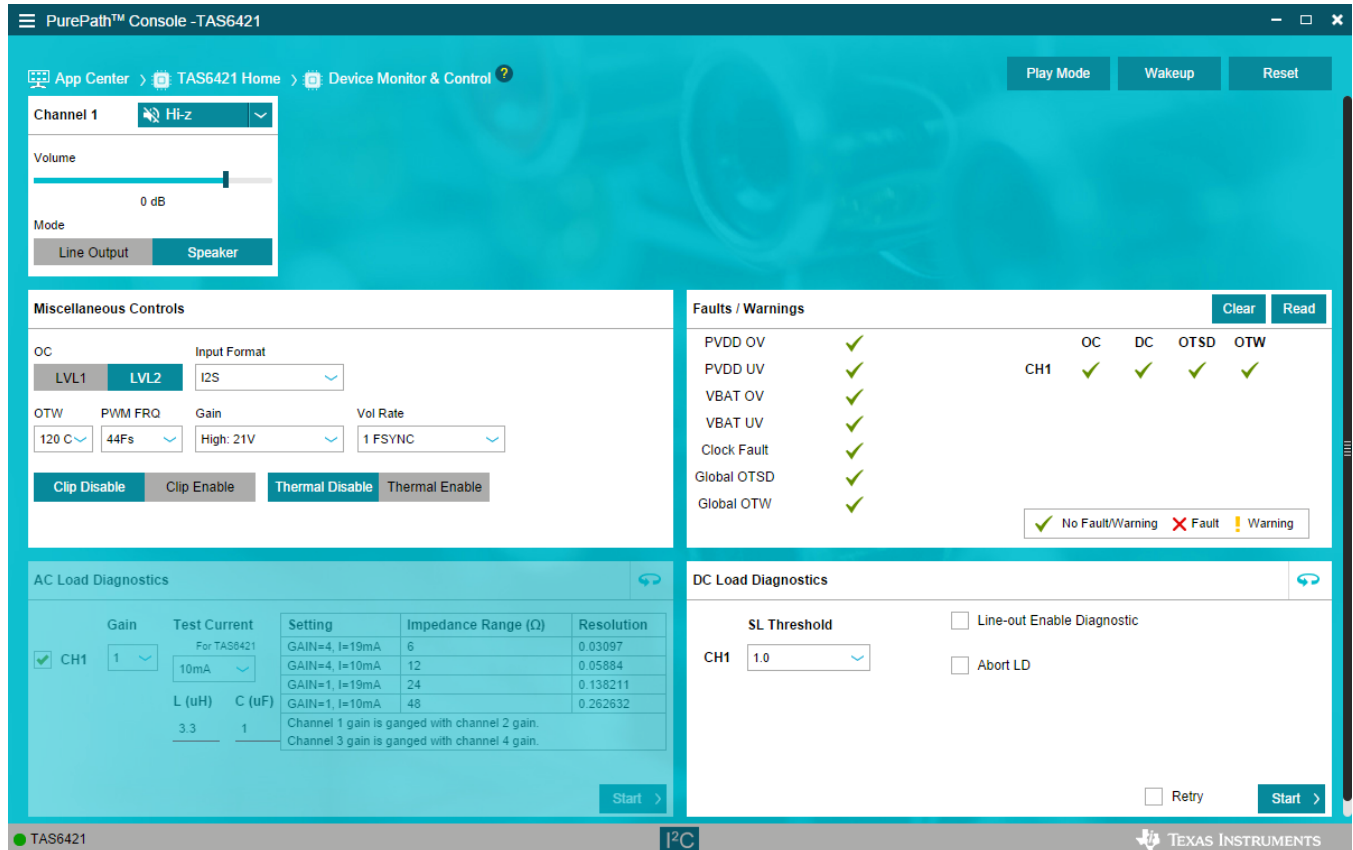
PurePath™ Console -TAS6421

App Center › TAS6421 Home › Device Monitor & Control ?

Play Mode Wakeup Reset

Channel 1 Hi-z

Volume

0 dB

Mode

Line Output Speaker

Miscellaneous Controls

OC
LVL1 LVL2

Input Format
I2S

OTW
120 C

PWM FRQ
44Fs

Gain
High: 21V

Vol Rate
1 FSYNC

Clip Disable Clip Enable Thermal Disable Thermal Enable

Faults / Warnings

Clear Read

PVDD OV
PVDD UV
VBAT OV
VBAT UV
Clock Fault
Global OTSD
Global OTW

OC DC OTSD OTW
CH1

No Fault/Warning Fault Warning

AC Load Diagnostics

CH1

Gain
1

Test Current
For TAS6421
10mA

L (uH) C (uF)
3.3 1

| Setting | Impedance Range (Ω) | Resolution |
|---|---|---|
| GAIN=4, I=19mA | 6 | 0.03097 |
| GAIN=4, I=10mA | 12 | 0.05884 |
| GAIN=1, I=19mA | 24 | 0.138211 |
| GAIN=1, I=10mA | 48 | 0.262632 |

Channel 1 gain is ganged with channel 2 gain.
Channel 3 gain is ganged with channel 4 gain.

Start

DC Load Diagnostics

SL Threshold
CH1 1.0

Line-out Enable Diagnostic

Abort LD

Retry

Start

TAS6421

I²C

Texas Instruments